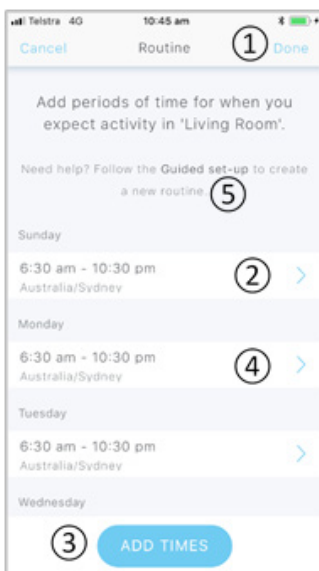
Telstra 4G 10:45 am

Cancel Routine ① Done

Add periods of time for when you expect activity in 'Living Room'.

Need help? Follow the Guided set-up to create a new routine. ⑤

Sunday

6:30 am - 10:30 pm
Australia/Sydney ②

Monday

6:30 am - 10:30 pm
Australia/Sydney ④

Tuesday

6:30 am - 10:30 pm
Australia/Sydney

Wednesday

③ ADD TIMES